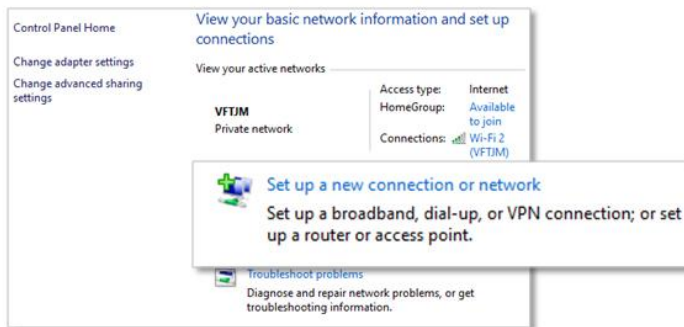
Control Panel Home

Change adapter settings

Change advanced sharing settings

View your basic network information and set up connections

View your active networks

VFTJM
Private network

Access type: Internet
HomeGroup: Available to join
Connections: Wi-Fi 2 (VFTJM)

Set up a new connection or network
Set up a broadband, dial-up, or VPN connection; or set up a router or access point.

Troubleshoot problems
Diagnose and repair network problems, or get troubleshooting information.